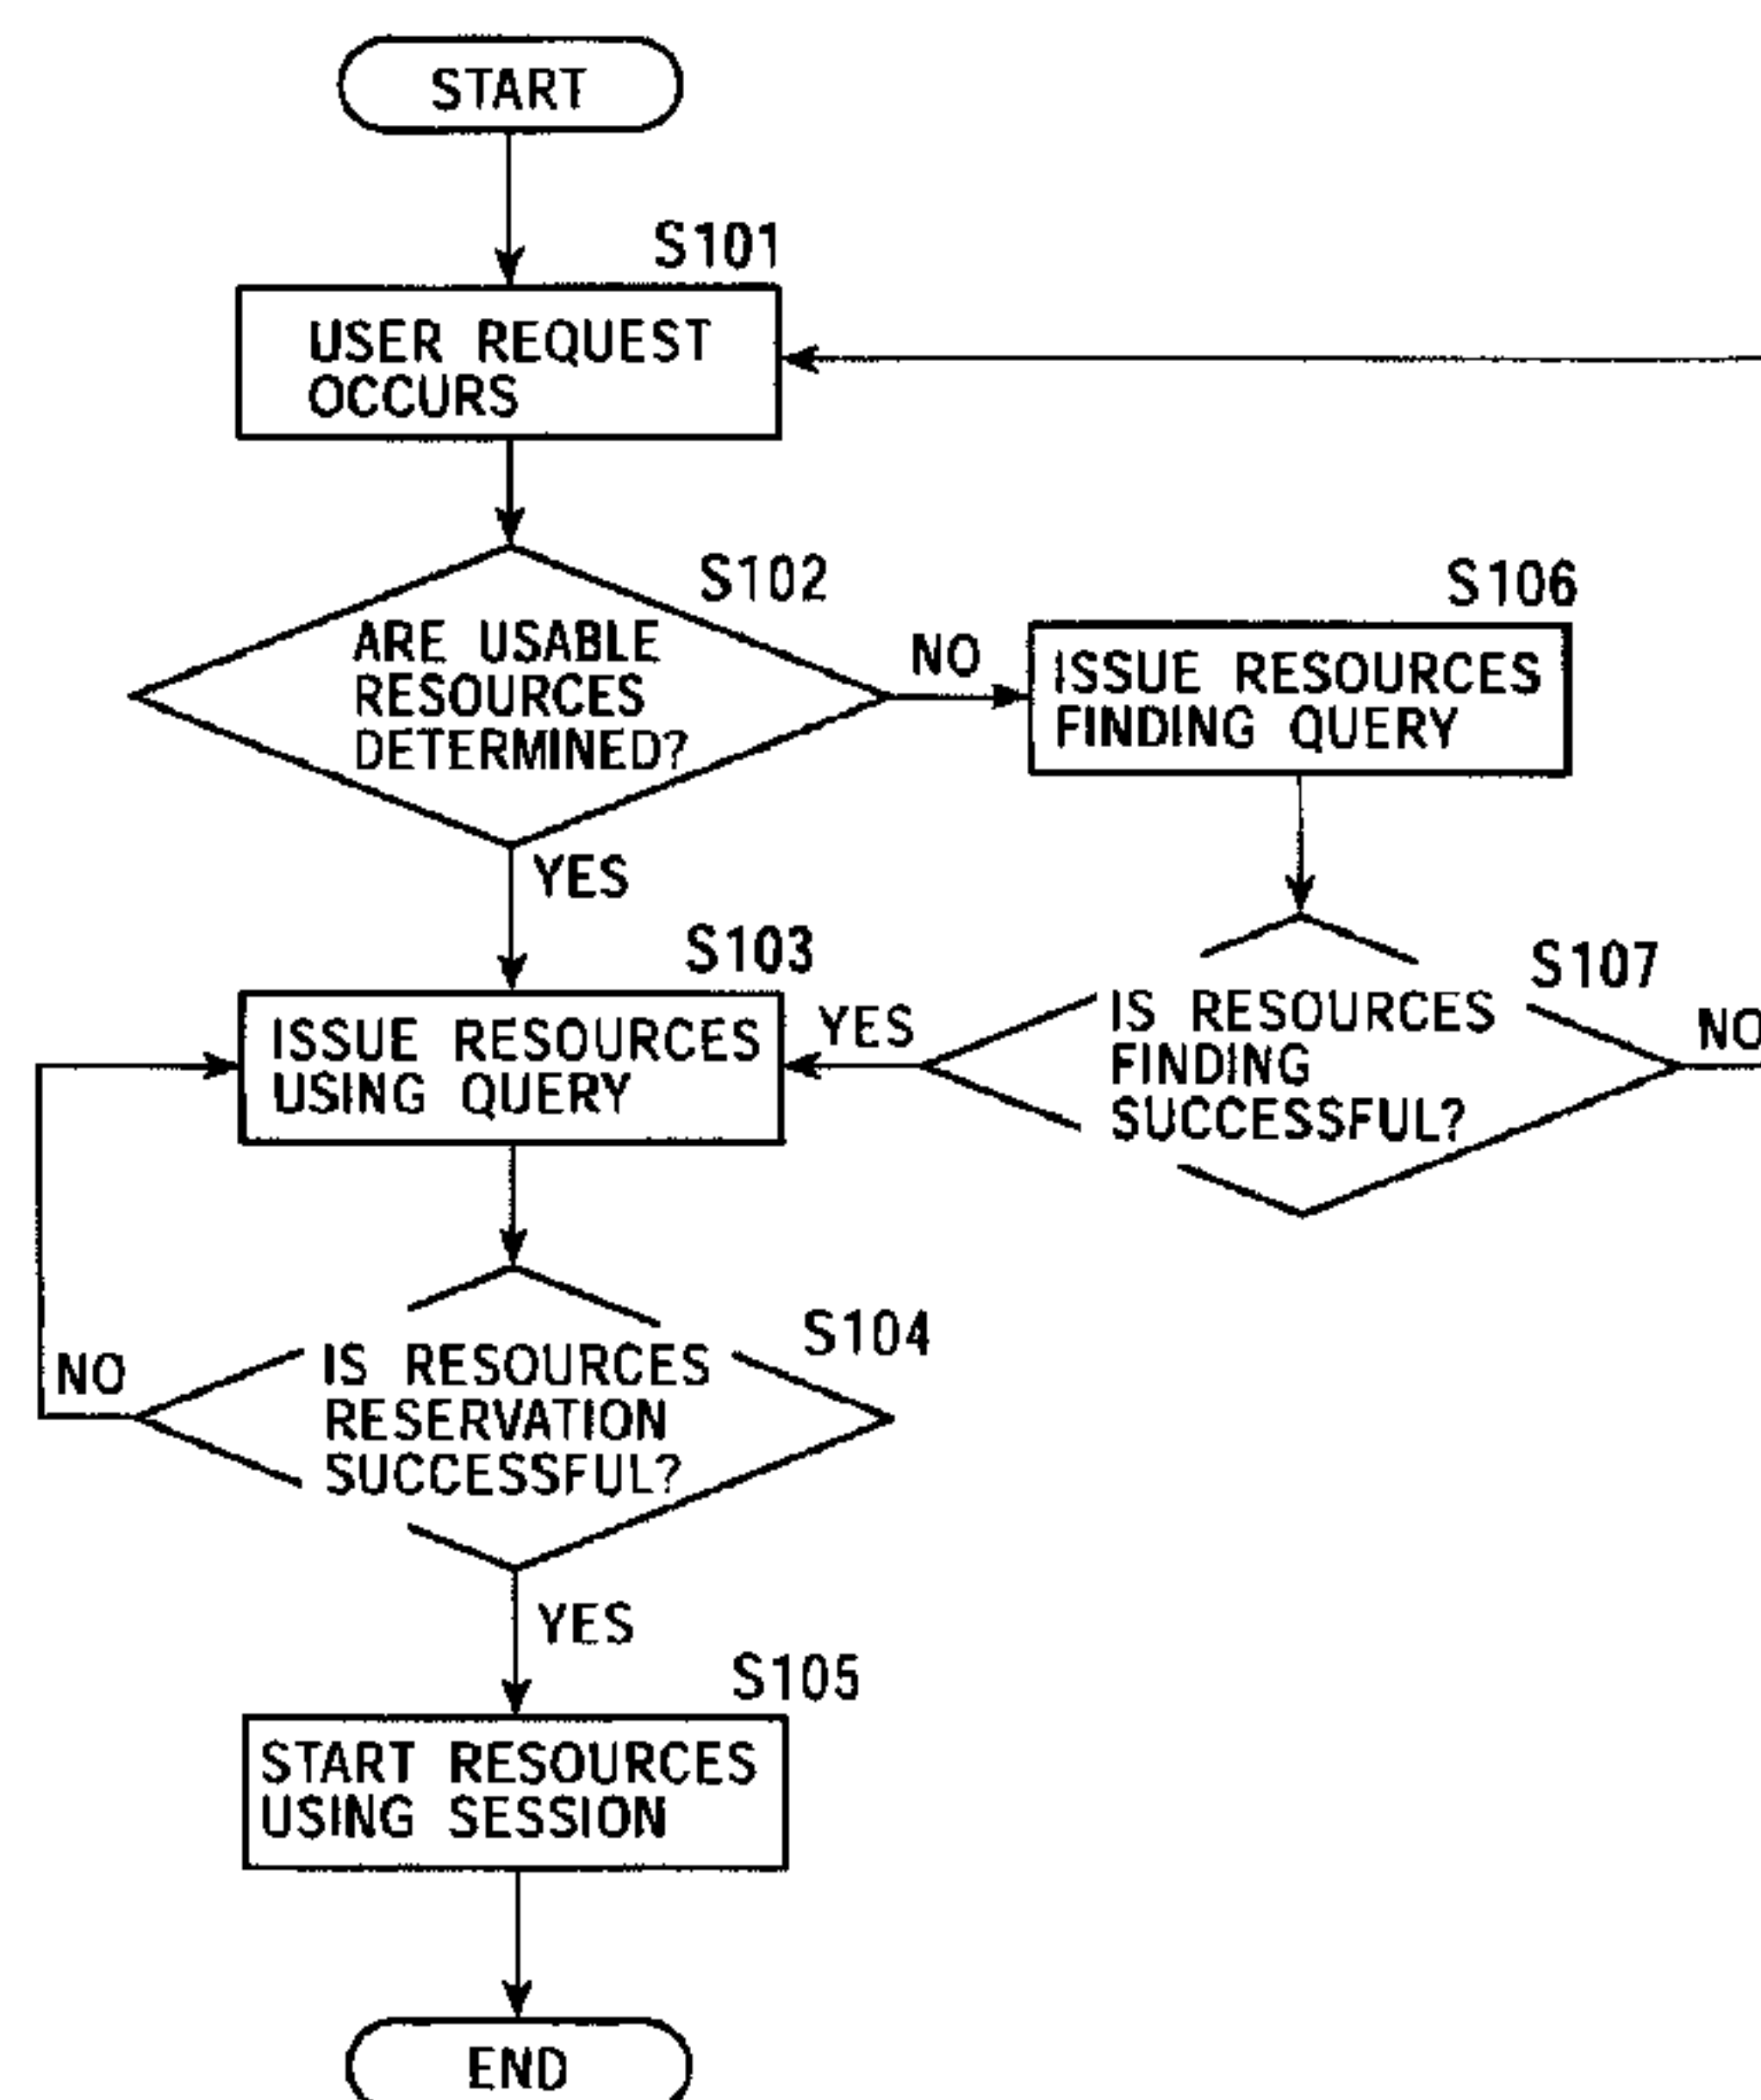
START

S101

USER REQUEST OCCURS

S102

ARE USABLE RESOURCES DETERMINED?

NO

S106

ISSUE RESOURCES FINDING QUERY

YES

S103

ISSUE RESOURCES USING QUERY

YES

S107

IS RESOURCES FINDING SUCCESSFUL?

NO

S104

NO

IS RESOURCES RESERVATION SUCCESSFUL?

YES

S105

START RESOURCES USING SESSION

END